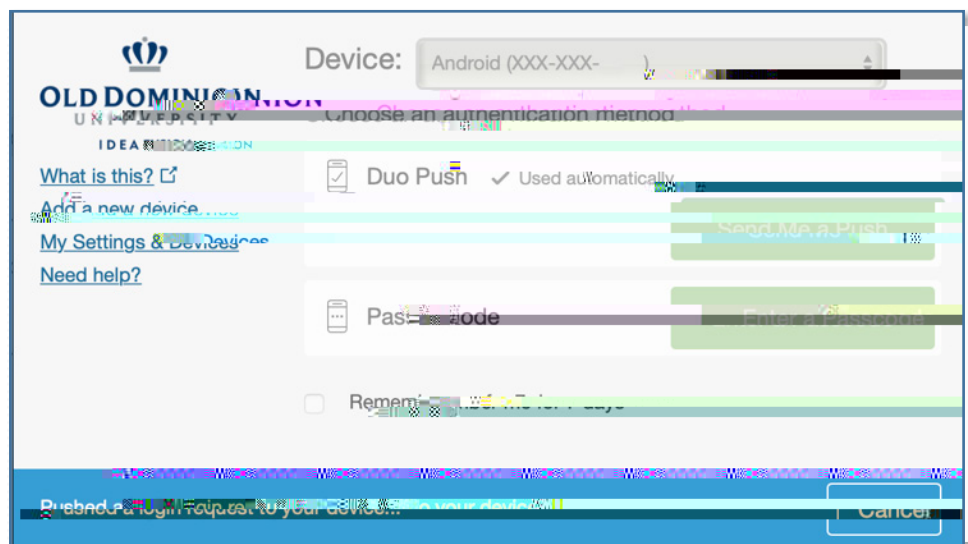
OLD DOMINION
UNIVERSITY
IDEA FUSION

What is this?
Add a new device
My Settings & Devices
Need help?

Device: Android (XXX-XXX-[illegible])

Choose an authentication method

Duo Push ✓ Used automatically
Send Me a Push

Passcode
Enter a Passcode

Remember me for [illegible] days

Pushed a login request to your device...
Cancel